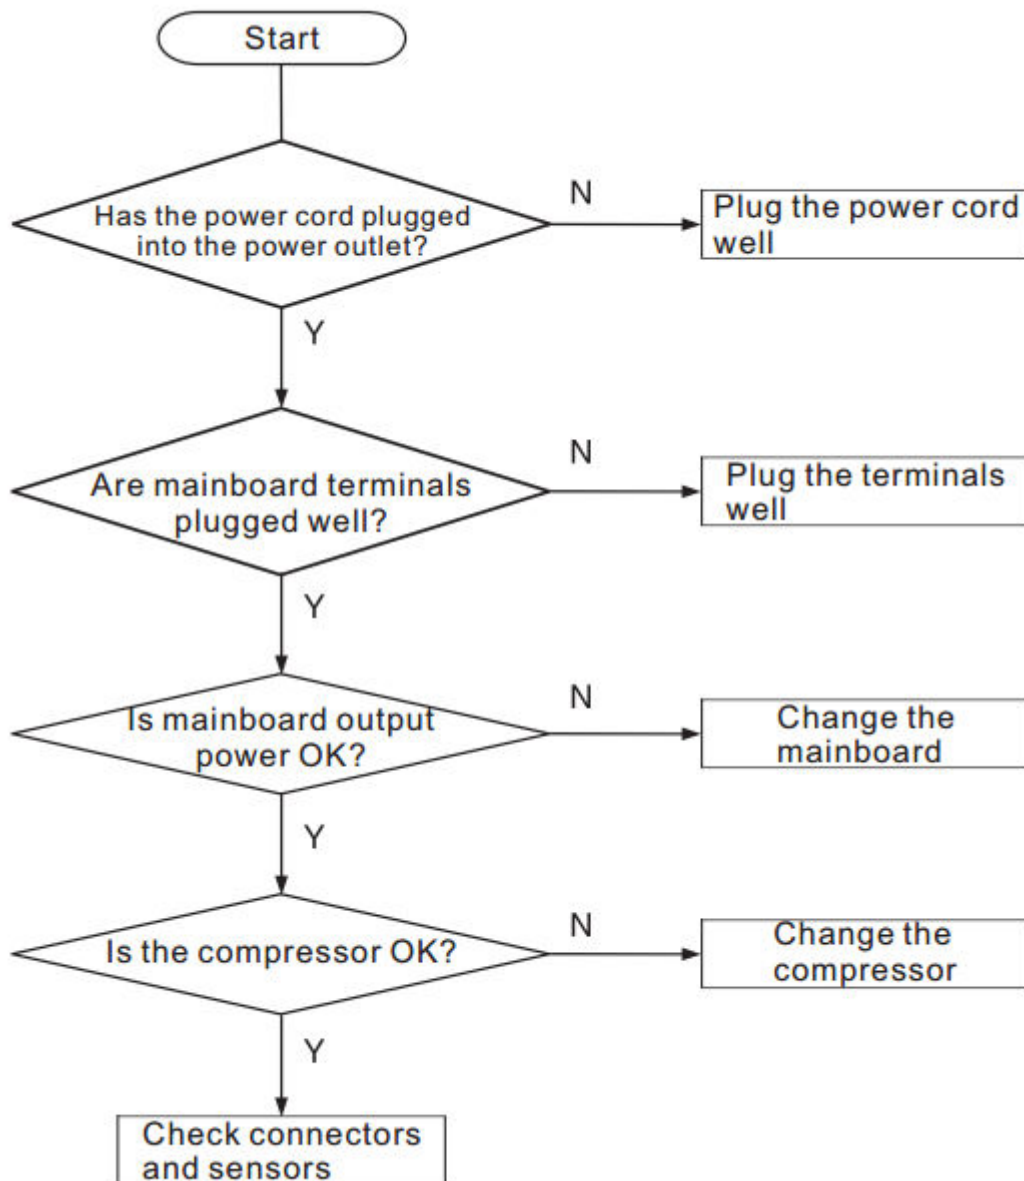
Start

Has the power cord plugged into the power outlet?

N

Plug the power cord well

Y

Are mainboard terminals plugged well?

N

Plug the terminals well

Y

Is mainboard output power OK?

N

Change the mainboard

Y

Is the compressor OK?

N

Change the compressor

Y

Check connectors and sensors